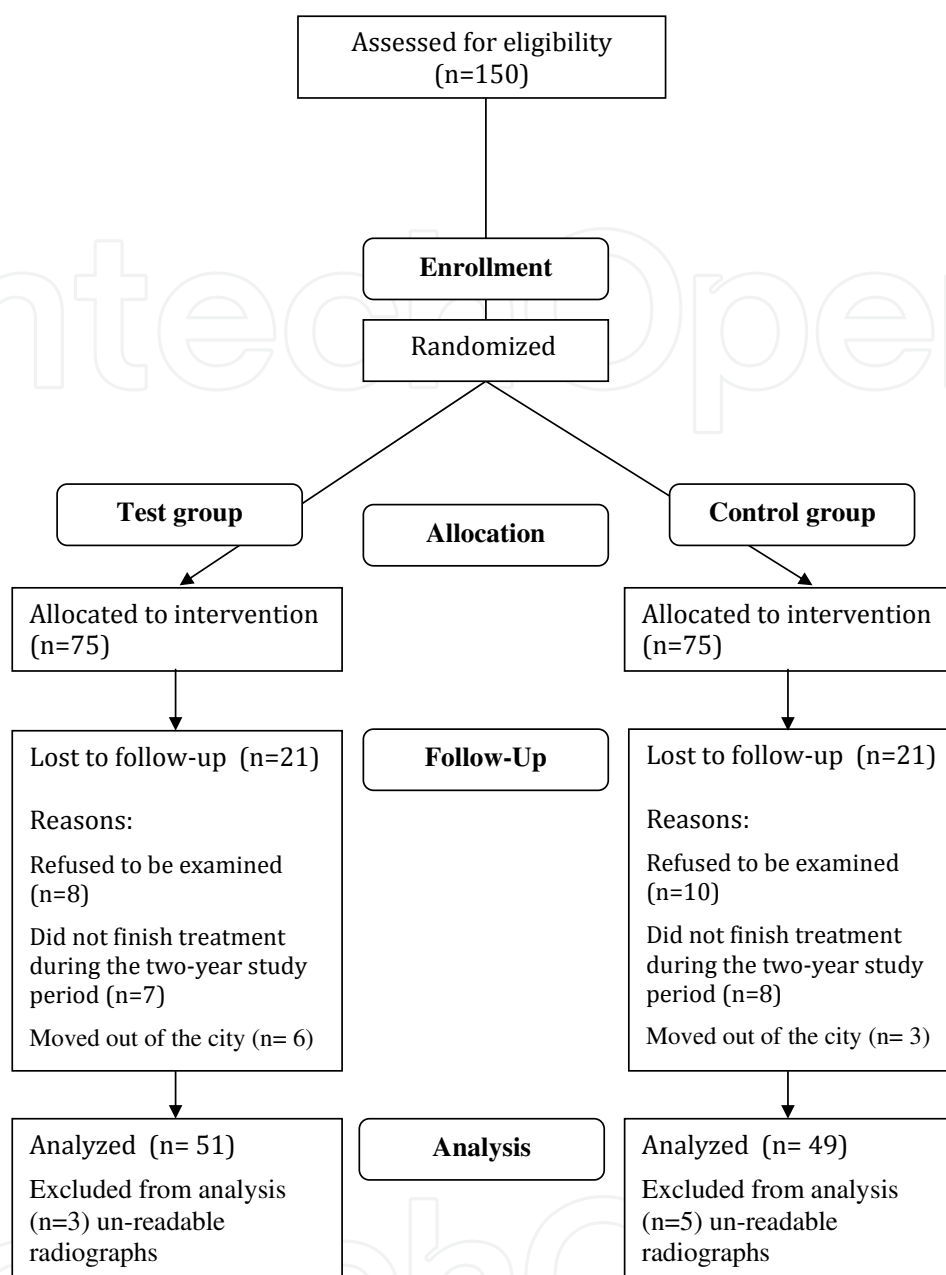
Assessed for eligibility (n=150)

Enrollment

Randomized

Test group

Allocation

Control group

Allocated to intervention (n=75)

Allocated to intervention (n=75)

Lost to follow-up (n=21)

Reasons:

Refused to be examined (n=8)

Did not finish treatment during the two-year study period (n=7)

Moved out of the city (n= 6)

Follow-Up

Lost to follow-up (n=21)

Reasons:

Refused to be examined (n=10)

Did not finish treatment during the two-year study period (n=8)

Moved out of the city (n= 3)

Analyzed (n= 51)

Excluded from analysis (n=3) un-readable radiographs

Analysis

Analyzed (n= 49)

Excluded from analysis (n=5) un-readable radiographs